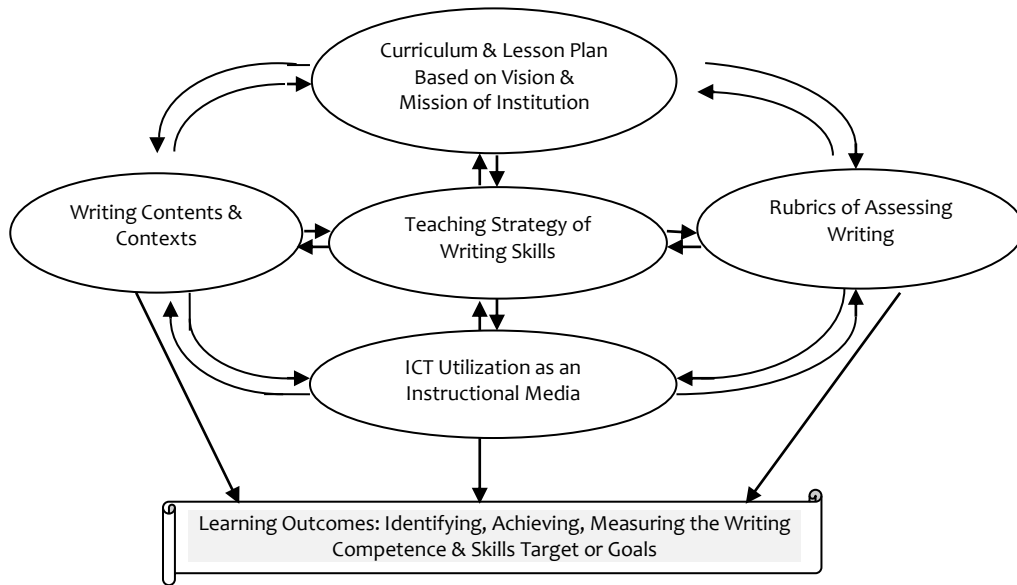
Curriculum & Lesson Plan Based on Vision & Mission of Institution

Writing Contents & Contexts

Teaching Strategy of Writing Skills

Rubrics of Assessing Writing

ICT Utilization as an Instructional Media

Learning Outcomes: Identifying, Achieving, Measuring the Writing Competence & Skills Target or Goals